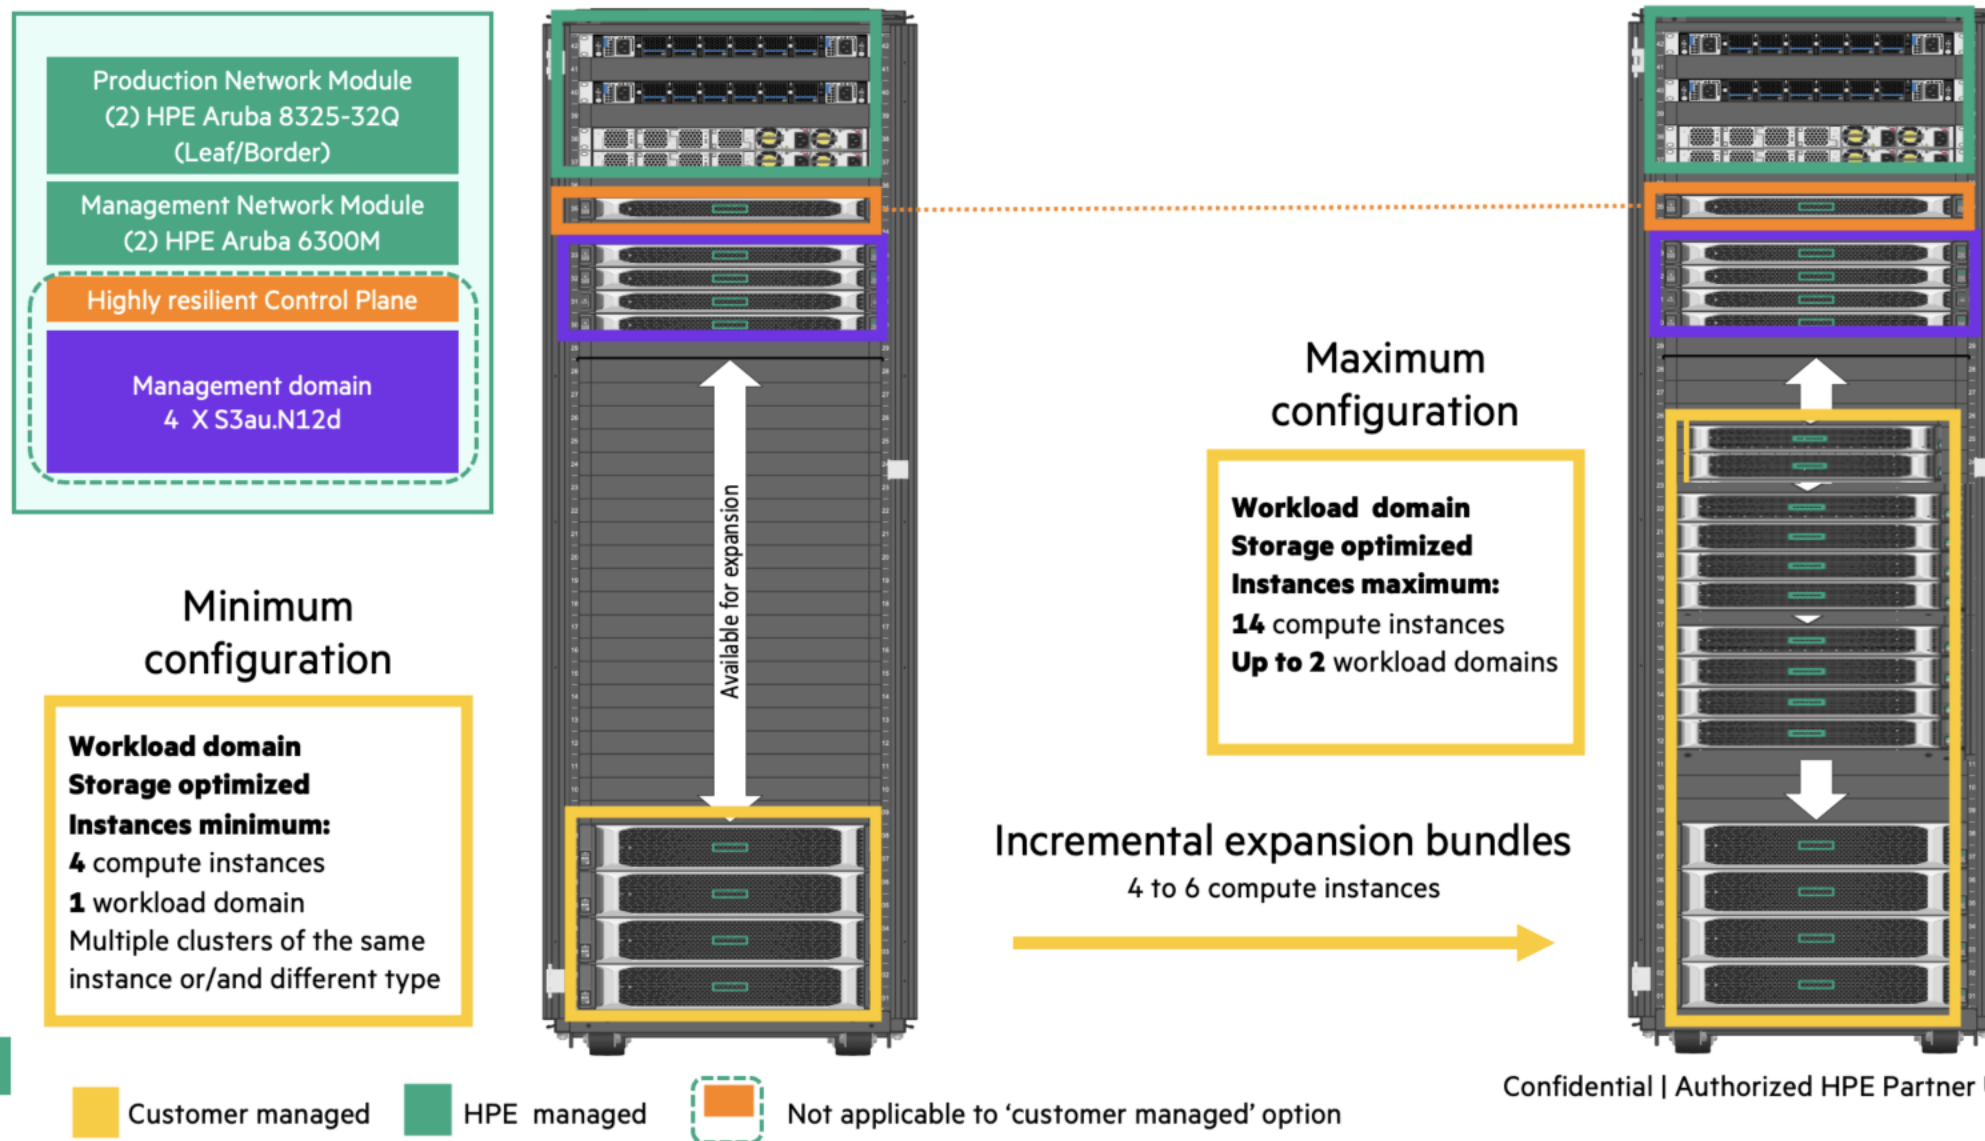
Production Network Module
(2) HPE Aruba 8325-32Q
(Leaf/Border)

Management Network Module
(2) HPE Aruba 6300M

Highly resilient Control Plane

Management domain
4 X S3au.N12d

Minimum configuration

Workload domain
Storage optimized
Instances minimum:
4 compute instances
1 workload domain
Multiple clusters of the same instance or/and different type

Available for expansion

Maximum configuration

Workload domain
Storage optimized
Instances maximum:
14 compute instances
Up to 2 workload domains

Incremental expansion bundles
4 to 6 compute instances

Confidential | Authorized HPE Partner

Customer managed HPE managed Not applicable to ‘customer managed’ option